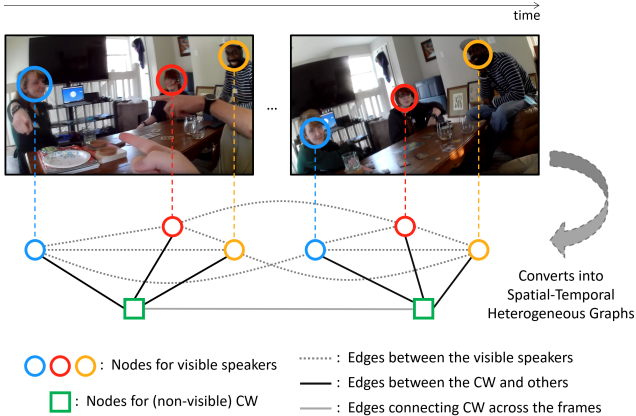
time

...

Converts into Spatial-Temporal Heterogeneous Graphs

: Nodes for visible speakers

: Nodes for (non-visible) CW

: Edges between the visible speakers

: Edges between the CW and others

: Edges connecting CW across the frames